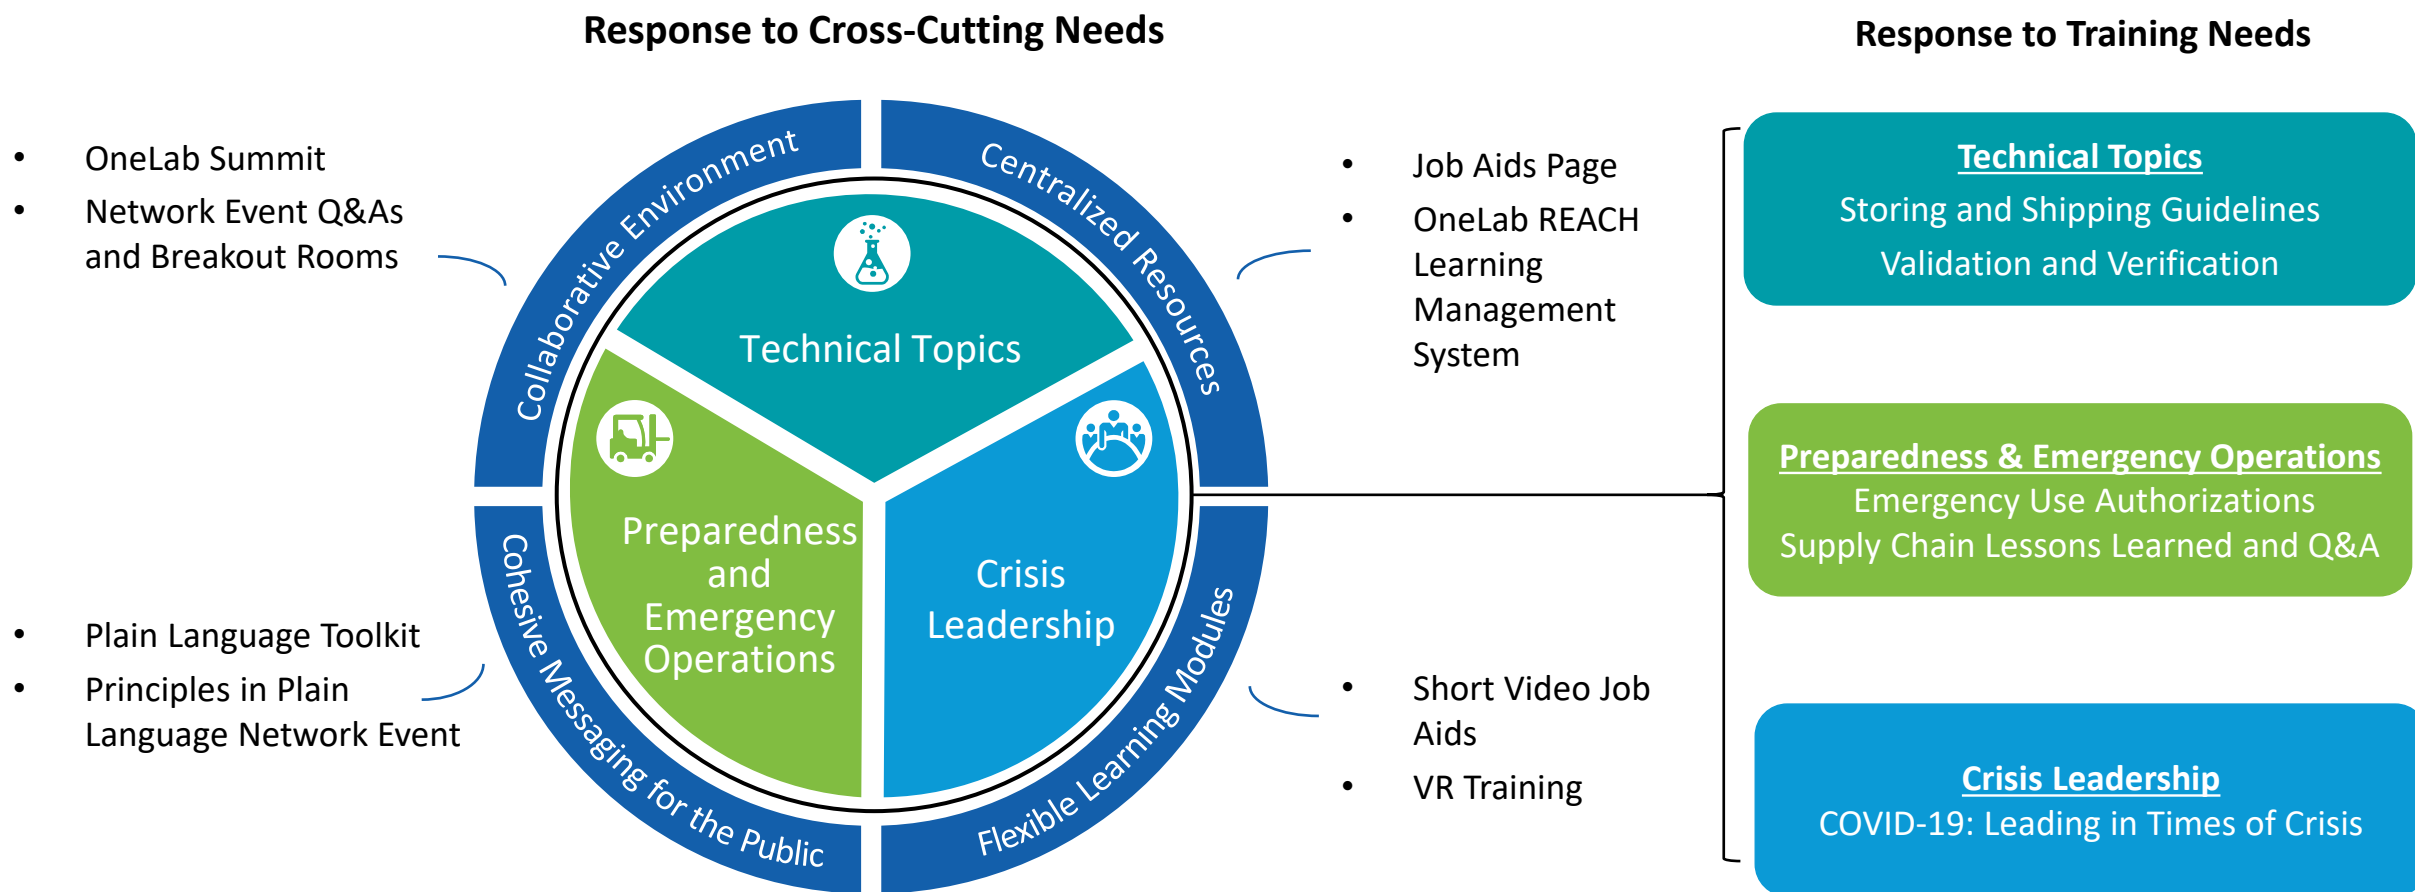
Response to Cross-Cutting Needs

Response to Training Needs

- OneLab Summit
- Network Event Q&As and Breakout Rooms

Collaborative Environment

Centralized Resources

- Job Aids Page
- OneLab REACH Learning Management System

Technical Topics

Preparedness and Emergency Operations

Crisis Leadership

Cohesive Messaging for the Public

Flexible Learning Modules

- Plain Language Toolkit
- Principles in Plain Language Network Event

- Short Video Job Aids
- VR Training

Technical Topics
Storing and Shipping Guidelines
Validation and Verification

Preparedness & Emergency Operations
Emergency Use Authorizations
Supply Chain Lessons Learned and Q&A

Crisis Leadership
COVID-19: Leading in Times of Crisis